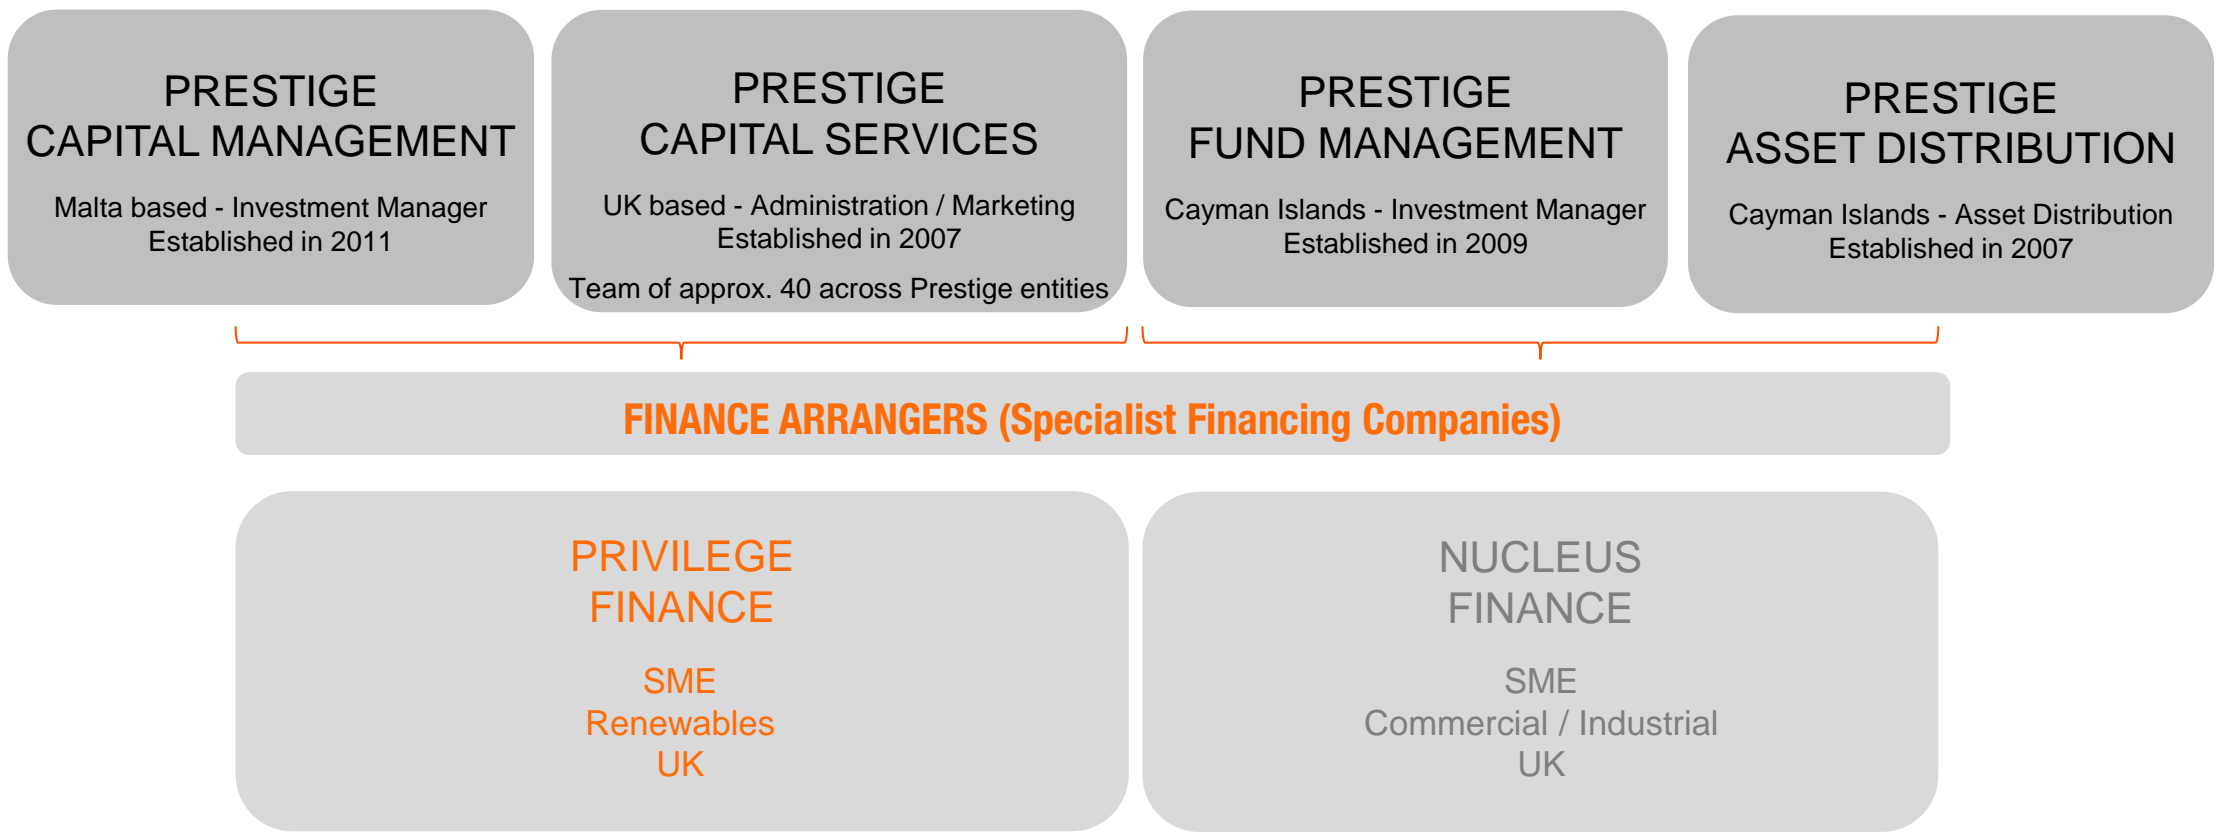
PRESTIGE
CAPITAL MANAGEMENT

Malta based - Investment Manager
Established in 2011

PRESTIGE
CAPITAL SERVICES

UK based - Administration / Marketing
Established in 2007

Team of approx. 40 across Prestige entities

PRESTIGE
FUND MANAGEMENT

Cayman Islands - Investment Manager
Established in 2009

PRESTIGE
ASSET DISTRIBUTION

Cayman Islands - Asset Distribution
Established in 2007

FINANCE ARRANGERS (Specialist Financing Companies)

PRIVILEGE
FINANCE

SME
Renewables
UK

NUCLEUS
FINANCE

SME
Commercial / Industrial
UK